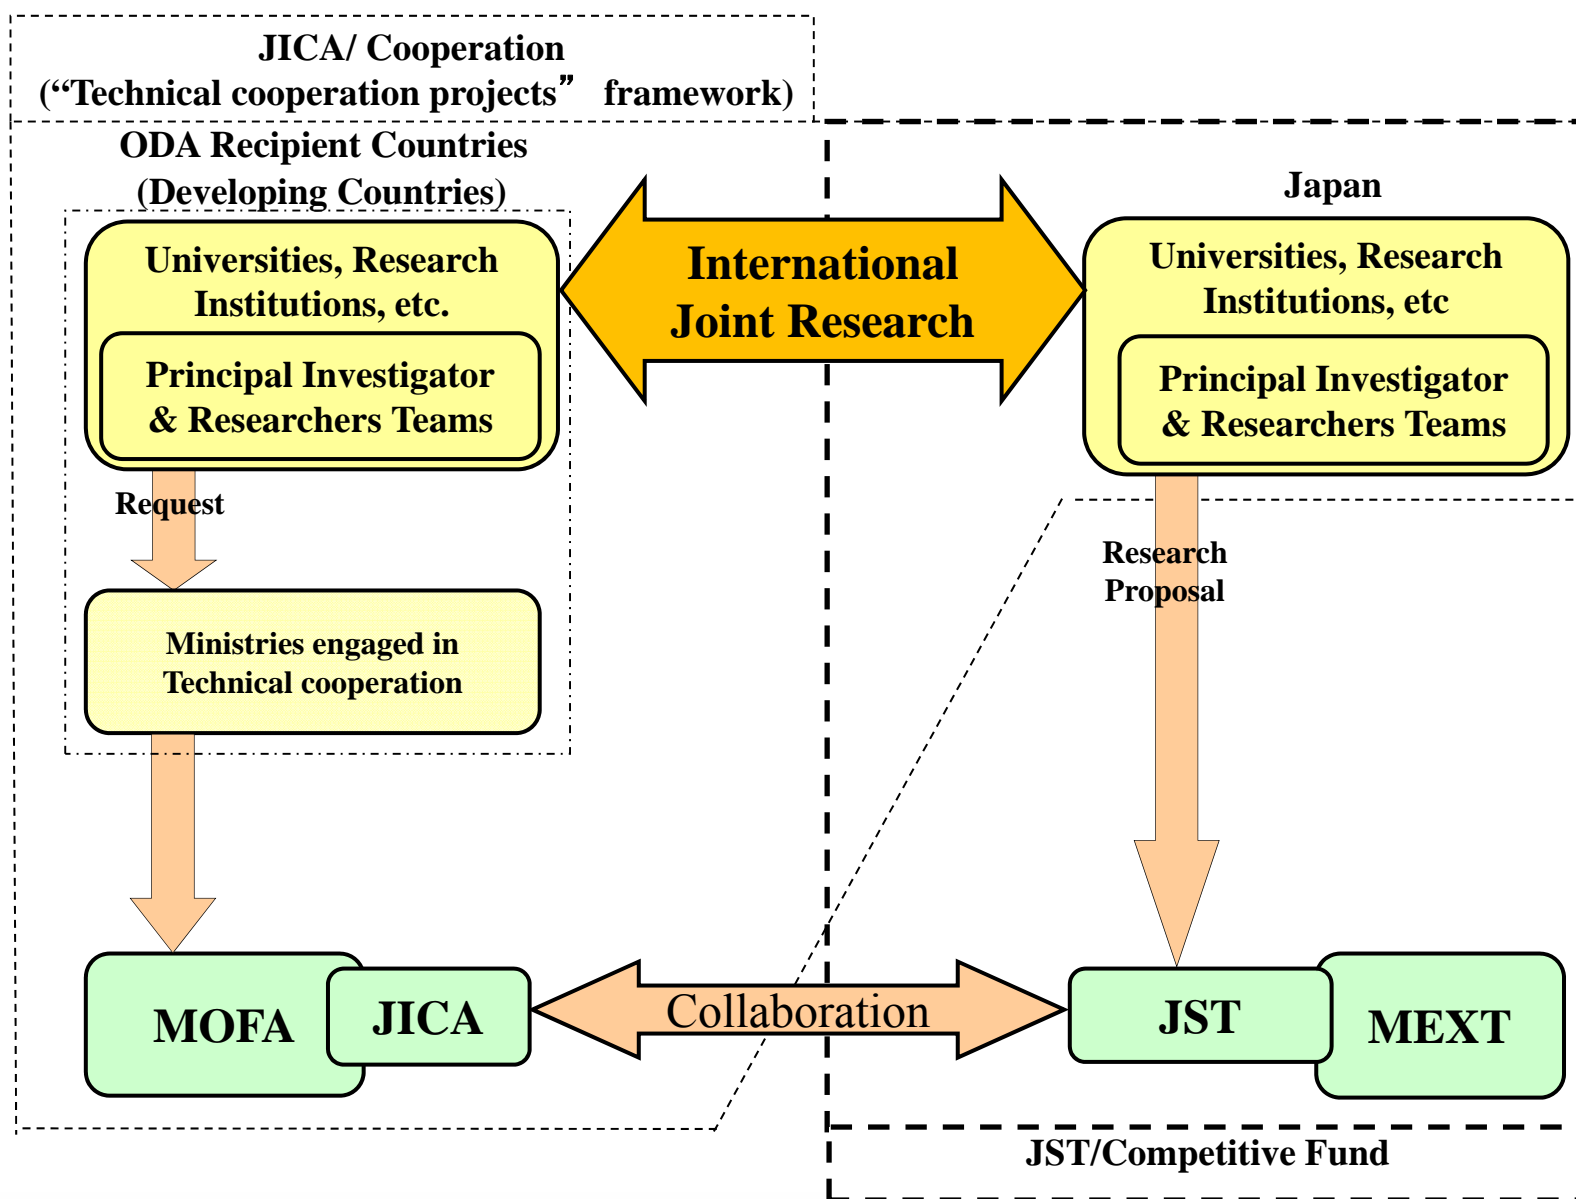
JICA/ Cooperation
(“Technical cooperation projects” framework)

ODA Recipient Countries
(Developing Countries)

Universities, Research Institutions, etc.

Principal Investigator & Researchers Teams

Request

Ministries engaged in Technical cooperation

International Joint Research

Japan

Universities, Research Institutions, etc

Principal Investigator & Researchers Teams

Research Proposal

MOFA

JICA

Collaboration

JST

MEXT

JST/Competitive Fund